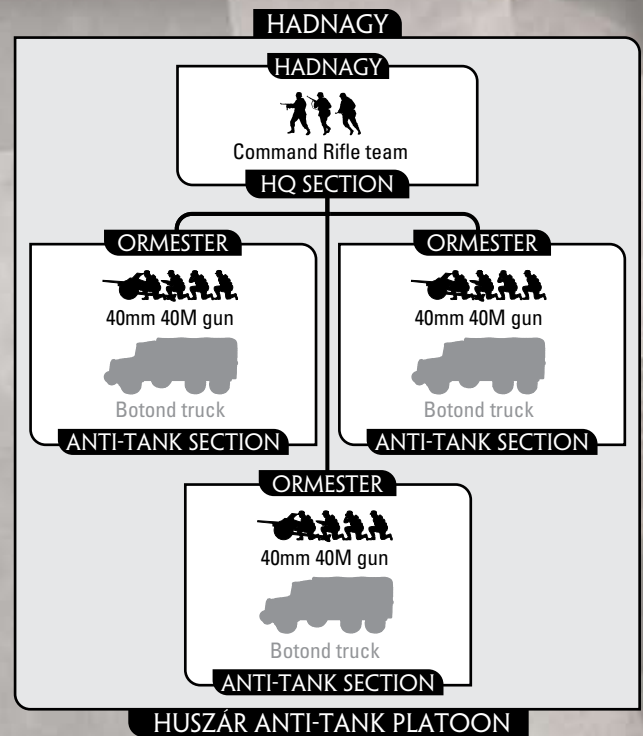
HADNAGY

HADNAGY

Command Rifle team

HQ SECTION

ORMESTER

40mm 40M gun

Botond truck

ANTI-TANK SECTION

ORMESTER

40mm 40M gun

Botond truck

ANTI-TANK SECTION

ORMESTER

40mm 40M gun

Botond truck

ANTI-TANK SECTION

HUSZÁR ANTI-TANK PLATOON